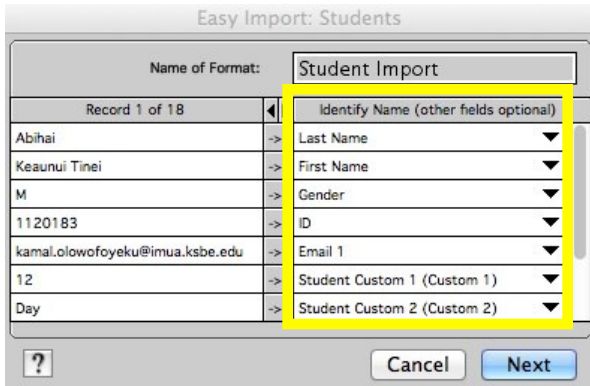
Easy Import: Students

Name of Format: Student Import

| Record 1 of 18 | | Identify Name (other fields optional) |
|---|---|---|
| Abihai | -> | Last Name |
| Keaunui Tinei | -> | First Name |
| M | -> | Gender |
| 1120183 | -> | ID |
| kamal.olowofoyeku@imua.ksbe.edu | -> | Email 1 |
| 12 | -> | Student Custom 1 (Custom 1) |
| Day | -> | Student Custom 2 (Custom 2) |

?

Cancel

Next